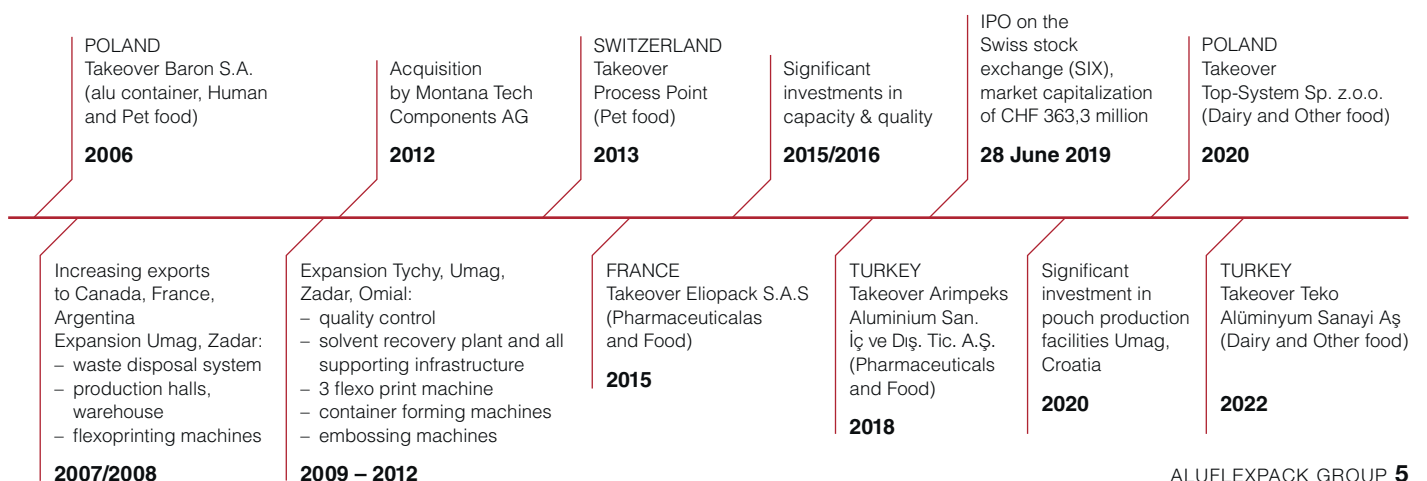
POLAND
Takeover Baron S.A. (alu container, Human and Pet food)

2006

Acquisition by Montana Tech Components AG

2012

SWITZERLAND
Takeover Process Point (Pet food)

2013

Significant investments in capacity & quality

2015/2016

IPO on the Swiss stock exchange (SIX), market capitalization of CHF 363,3 million

28 June 2019

POLAND
Takeover Top-System Sp. z.o.o. (Dairy and Other food)

2020

Increasing exports to Canada, France, Argentina
Expansion Umag, Zadar:
– waste disposal system
– production halls, warehouse
– flexoprinting machines

2007/2008

Expansion Tychy, Umag, Zadar, Omial:
– quality control
– solvent recovery plant and all supporting infrastructure
– 3 flexo print machine
– container forming machines
– embossing machines

2009 – 2012

FRANCE
Takeover Eliopack S.A.S (Pharmaceuticalas and Food)

2015

TURKEY
Takeover Arimpeks Aluminium San. İç ve Dış. Tic. A.Ş. (Pharmaceuticals and Food)

2018

Significant investment in pouch production facilities Umag, Croatia

2020

TURKEY
Takeover Teko Alüminyum Sanayi Aş (Dairy and Other food)

2022

ALUFLEXPACK GROUP 5